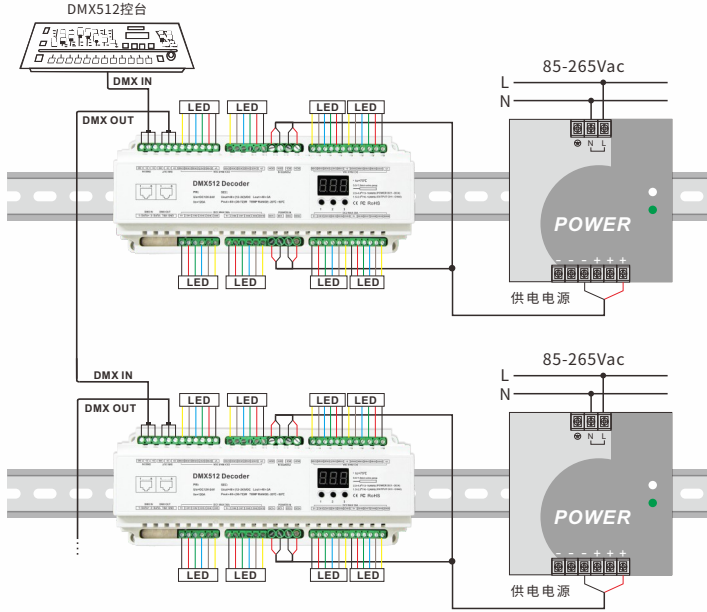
DMX512控台

DMX IN

DMX OUT

LED LED LED LED

85-265Vac

L

N

N L

DMX512 Decoder

POWER

- - - + + +

LED LED LED LED

供电电源

DMX IN

DMX OUT

LED LED LED LED

85-265Vac

L

N

N L

DMX512 Decoder

POWER

- - - + + +

LED LED LED LED

供电电源